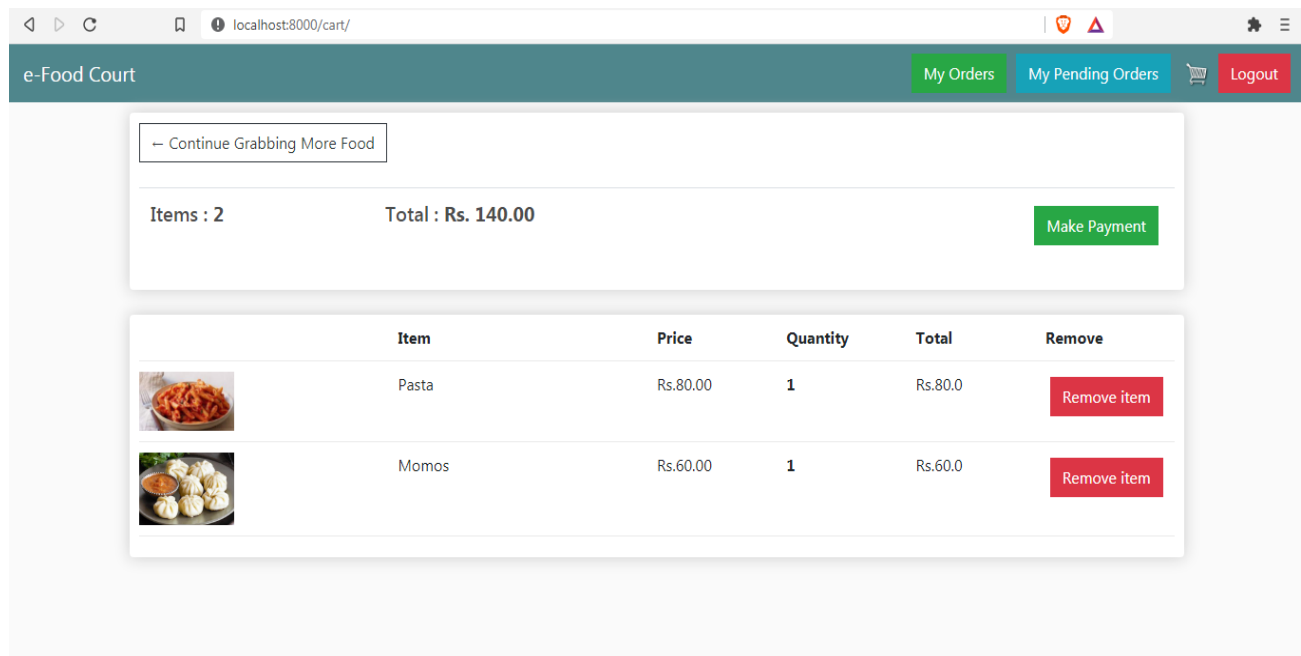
localhost:8000/cart/

e-Food Court

My Orders

My Pending Orders

Logout

← Continue Grabbing More Food

Items : 2

Total : Rs. 140.00

Make Payment

| | Item | Price | Quantity | Total | Remove |
|---|---|---|---|---|---|
| | Pasta | Rs.80.00 | 1 | Rs.80.0 | Remove item |
| | Momos | Rs.60.00 | 1 | Rs.60.0 | Remove item |